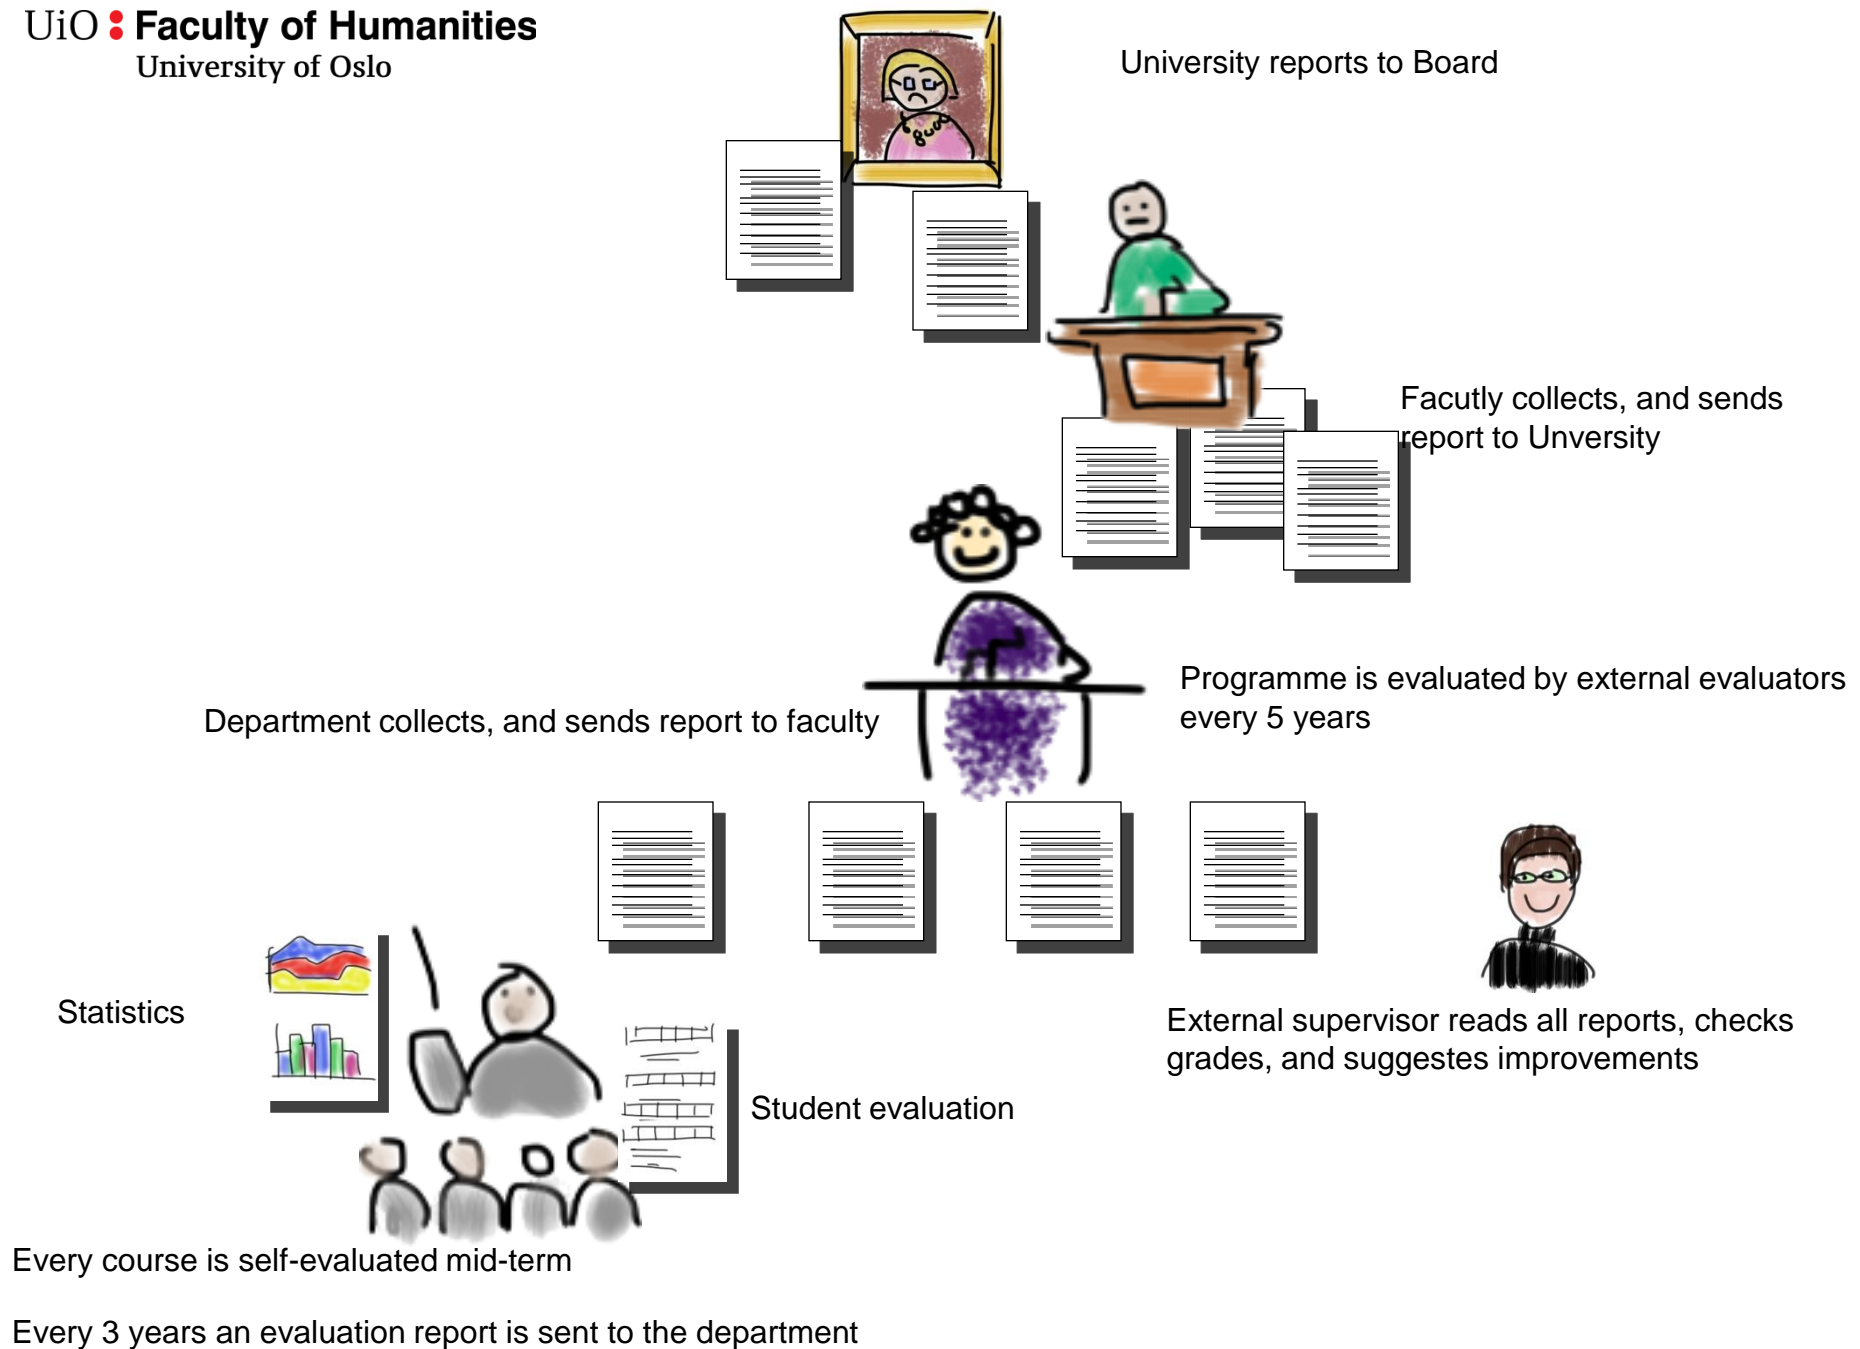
UiO : Faculty of Humanities
University of Oslo

University reports to Board

Facutly collects, and sends report to Unversity

Programme is evaluated by external evaluators every 5 years

Department collects, and sends report to faculty

Statistics

Student evaluation

External supervisor reads all reports, checks grades, and suggestes improvements

Every course is self-evaluated mid-term

Every 3 years an evaluation report is sent to the department